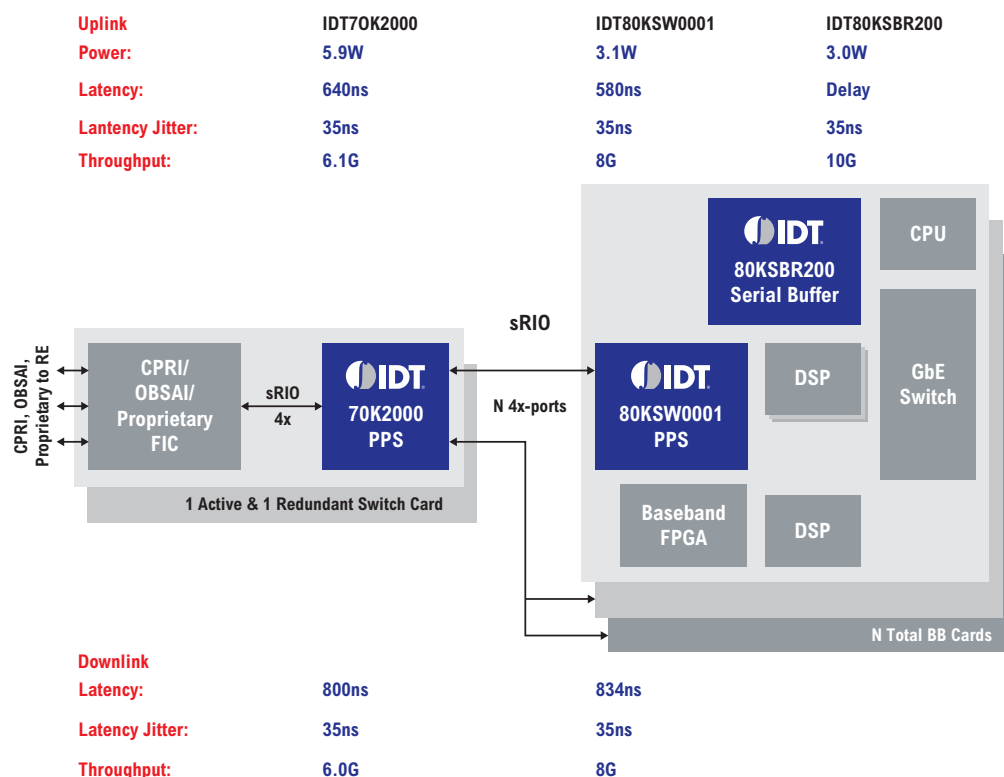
| Uplink | IDT7OK2000 | IDT80KSW0001 | IDT80KSBR200 |
|---|---|---|---|
| Power: | 5.9W | 3.1W | 3.0W |
| Latency: | 640ns | 580ns | Delay |
| Lantency Jitter: | 35ns | 35ns | 35ns |
| Throughput: | 6.1G | 8G | 10G |

IDT
80KSBR200
Serial Buffer

CPU

sRIO

CPRI, OBSAI, Proprietary to RE

CPRI/
OBSAI/
Proprietary
FIC

sRIO
4x

IDT
70K2000
PPS

N 4x-ports

IDT
80KSW0001
PPS

DSP

GbE
Switch

1 Active & 1 Redundant Switch Card

Baseband
FPGA

DSP

N Total BB Cards

| Downlink | | |
|---|---|---|
| Latency: | 800ns | 834ns |
| Latency Jitter: | 35ns | 35ns |
| Throughput: | 6.0G | 8G |